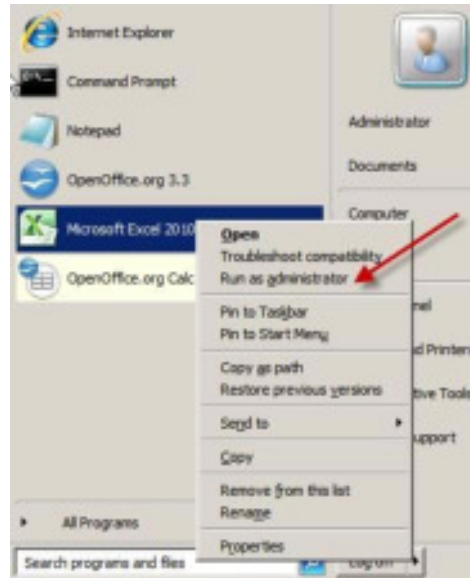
Internet Explorer
Command Prompt
Notepad
OpenOffice.org 3.3
Microsoft Excel 2010
OpenOffice.org Calc

Administrator
Documents
Computer
nel
d Printers
tive Tools
upport

Open
Troubleshoot compatibility
Run as administrator
Pin to Taskbar
Pin to Start Menu
Copy as path
Restore previous versions
Send to
Copy
Remove from this list
Rename
Properties

All Programs
Search programs and files
Log off